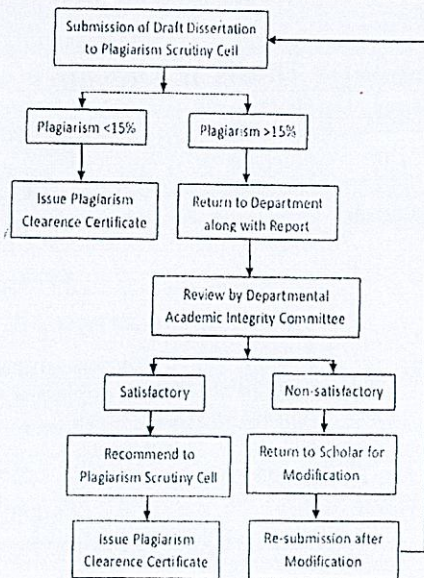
Submission of Draft Dissertation to Plagiarism Scrutiny Cell

Plagiarism <15%

Plagiarism >15%

Issue Plagiarism Clearence Certificate

Return to Department along with Report

Review by Departmental Academic Integrity Committee

Satisfactory

Non-satisfactory

Recommend to Plagiarism Scrutiny Cell

Return to Scholar for Modification

Issue Plagiarism Clearence Certificate

Re-submission after Modification